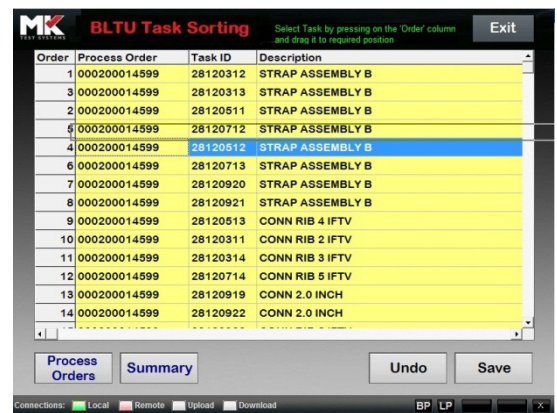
MK TEST SYSTEMS

BLTU Task Sorting

Select Task by pressing on the 'Order' column and drag it to required position

Exit

| Order | Process Order | Task ID | Description |
|---|---|---|---|
| 1 | 000200014599 | 28120312 | STRAP ASSEMBLY B |
| 3 | 000200014599 | 28120313 | STRAP ASSEMBLY B |
| 2 | 000200014599 | 28120511 | STRAP ASSEMBLY B |
| 5 | 000200014599 | 28120712 | STRAP ASSEMBLY B |
| 4 | 000200014599 | 28120512 | STRAP ASSEMBLY B |
| 6 | 000200014599 | 28120713 | STRAP ASSEMBLY B |
| 7 | 000200014599 | 28120920 | STRAP ASSEMBLY B |
| 8 | 000200014599 | 28120921 | STRAP ASSEMBLY B |
| 9 | 000200014599 | 28120513 | CONN RIB 4 IFTV |
| 10 | 000200014599 | 28120311 | CONN RIB 2 IFTV |
| 11 | 000200014599 | 28120314 | CONN RIB 3 IFTV |
| 12 | 000200014599 | 28120714 | CONN RIB 5 IFTV |
| 13 | 000200014599 | 28120919 | CONN 2.0 INCH |
| 14 | 000200014599 | 28120922 | CONN 2.0 INCH |

Process Orders

Summary

Undo

Save

Connections: Local Remote Upload Download

BP LP

X